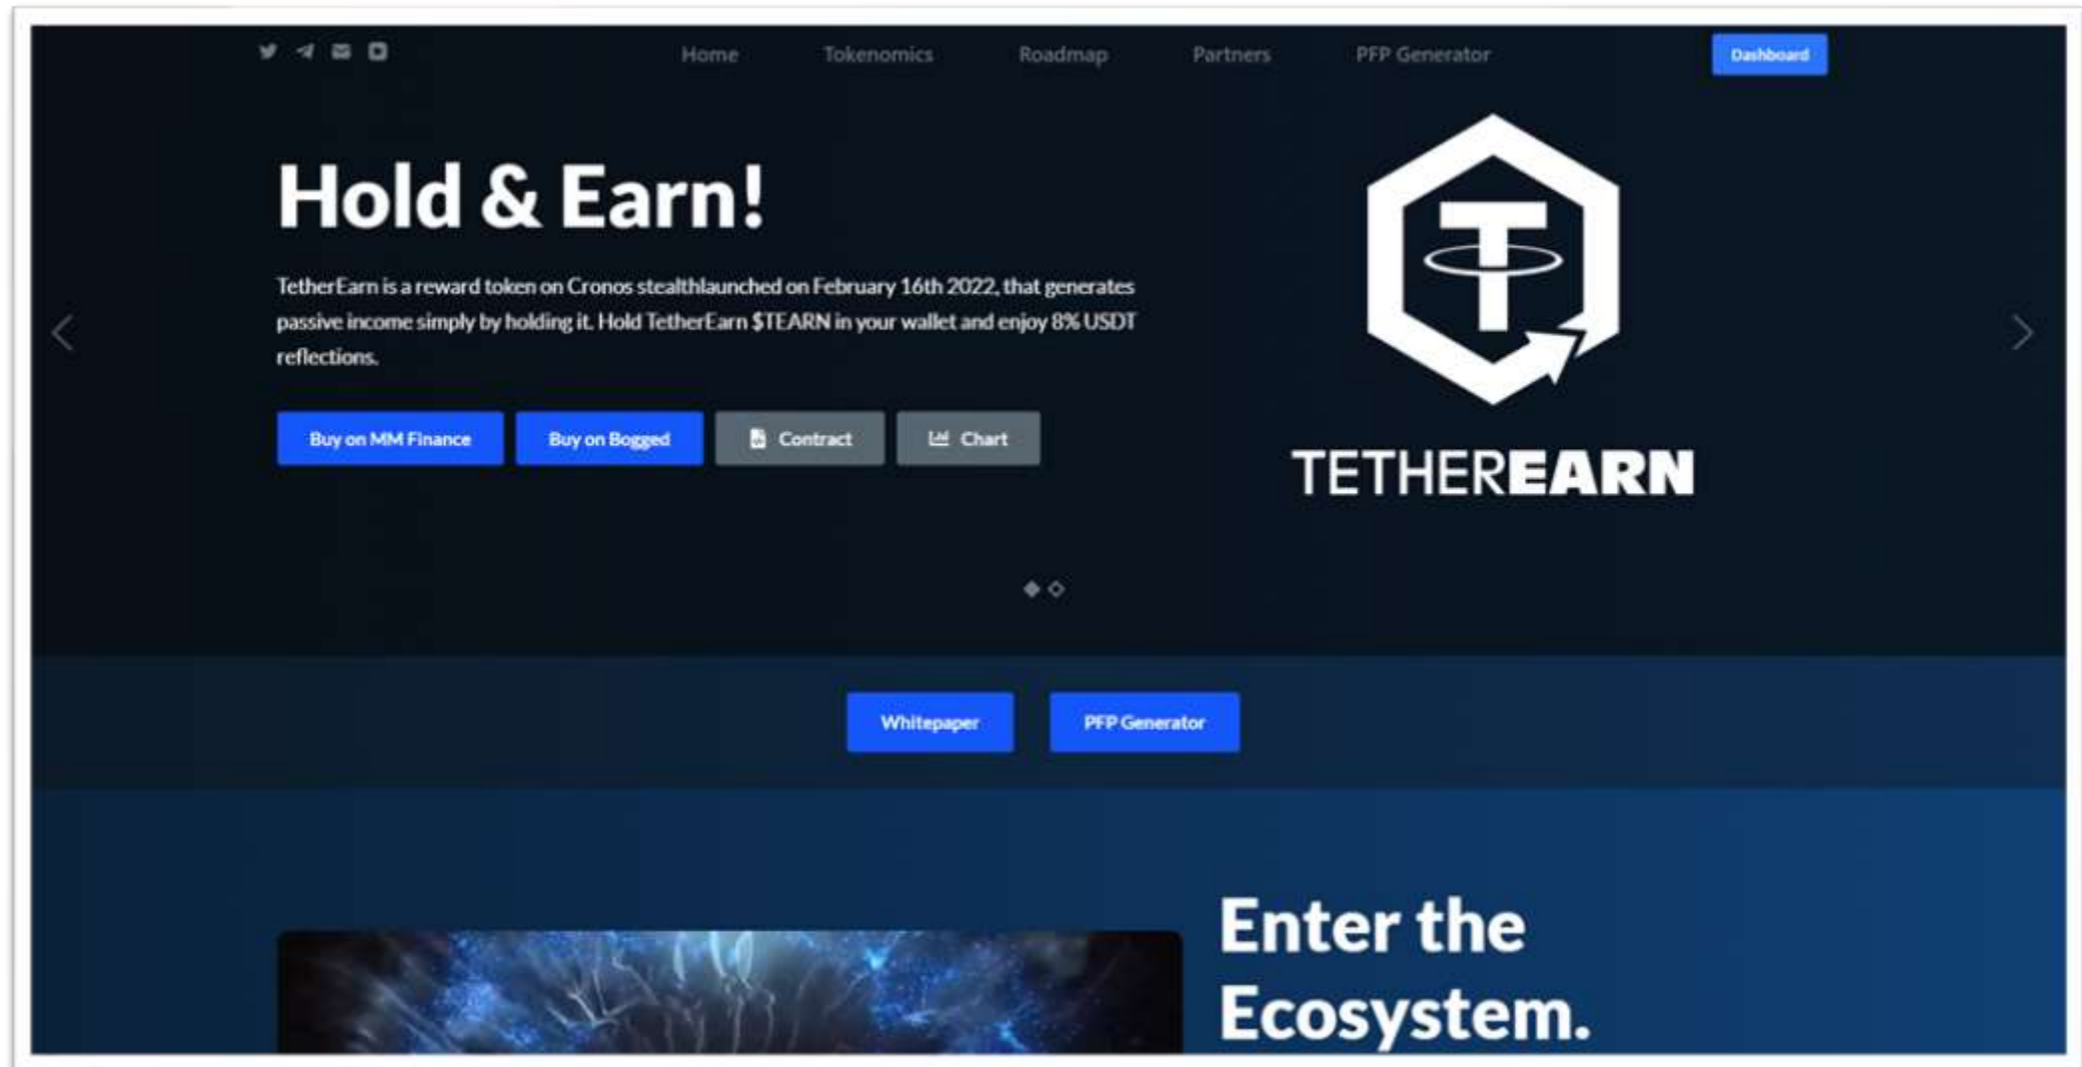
Home Tokenomics Roadmap Partners PFP Generator

Dashboard

Hold & Earn!

TetherEarn is a reward token on Cronos stealthlaunched on February 16th 2022, that generates passive income simply by holding it. Hold TetherEarn $TEARN in your wallet and enjoy 8% USDT reflections.

Buy on MM Finance Buy on Bogged Contract Chart

TETHEREARN

Whitepaper PFP Generator

Enter the Ecosystem.